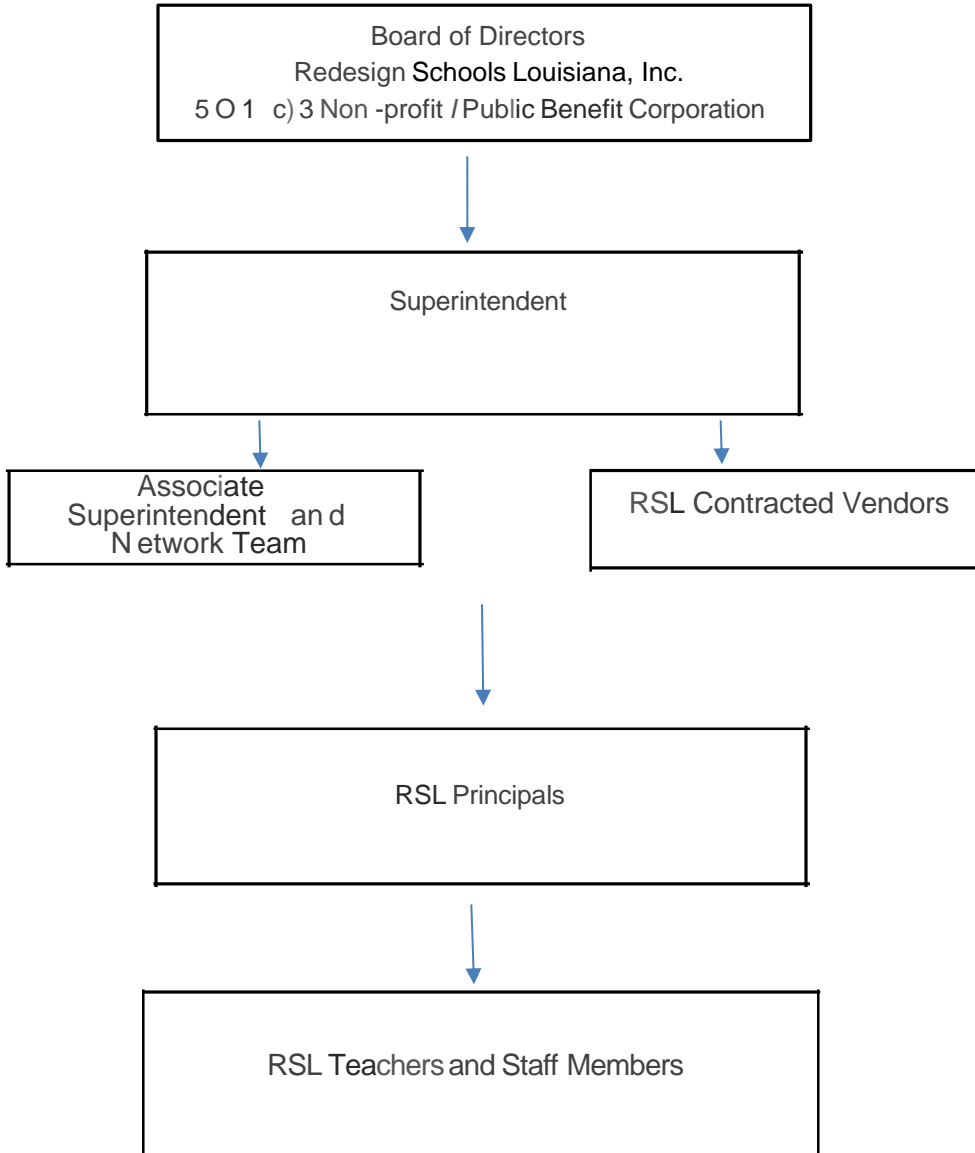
Board of Directors
Redesign Schools Louisiana, Inc.
5 O 1 c) 3 Non -profit / Public Benefit Corporation

Superintendent

Associate Superintendent an d N etwork Team

RSL Contracted Vendors

RSL Principals

RSL Teachers and Staff Members